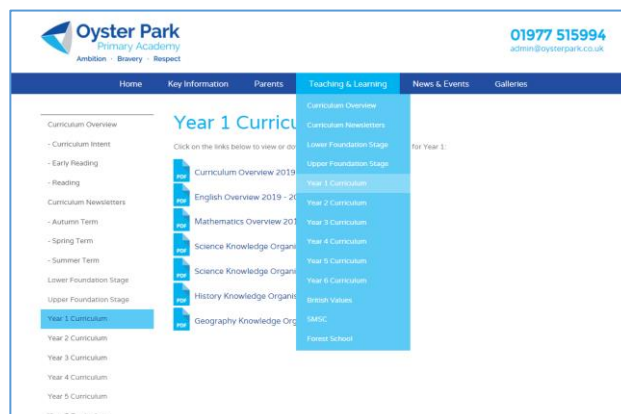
Oyster Park
Primary Academy
Ambition · Bravery · Respect

01977 515994
admin@oysterpark.co.uk

Home Key Information Parents Teaching & Learning News & Events Galleries

Curriculum Overview
Curriculum Newsletters
Lower Foundation Stage
Upper Foundation Stage
Year 1 Curriculum
Year 2 Curriculum
Year 3 Curriculum
Year 4 Curriculum
Year 5 Curriculum
Year 6 Curriculum
British Values
SMSC
Forest School

- Curriculum Overview
- Curriculum Intent
- Early Reading
- Reading
Curriculum Newsletters
- Autumn Term
- Spring Term
- Summer Term
Lower Foundation Stage
Upper Foundation Stage
Year 1 Curriculum
Year 2 Curriculum
Year 3 Curriculum
Year 4 Curriculum
Year 5 Curriculum

Year 1 Curricu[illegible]

Click on the links below to view or do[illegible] for Year 1:

Curriculum Overview 2019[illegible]
English Overview 2019 - 2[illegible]
Mathematics Overview 201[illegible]
Science Knowledge Organi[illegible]
Science Knowledge Organi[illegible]
History Knowledge Organis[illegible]
Geography Knowledge Org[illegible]